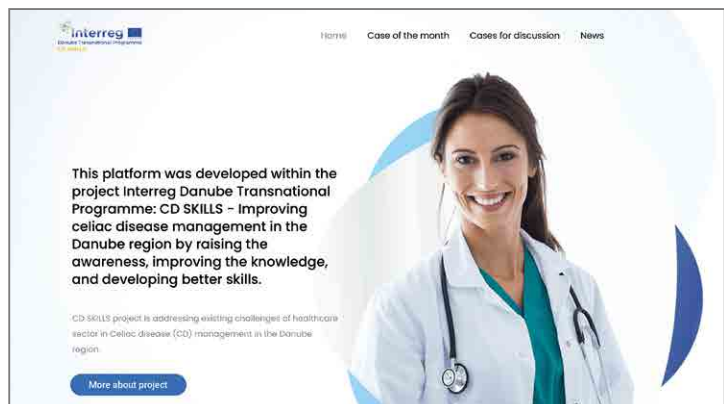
Interreg
Danube Transnational Programme
CD SKILLS

Home Case of the month Cases for discussion News

This platform was developed within the project Interreg Danube Transnational Programme: CD SKILLS - Improving celiac disease management in the Danube region by raising the awareness, improving the knowledge, and developing better skills.

CD SKILLS project is addressing existing challenges of healthcare sector in Celiac disease (CD) management in the Danube region.

More about project